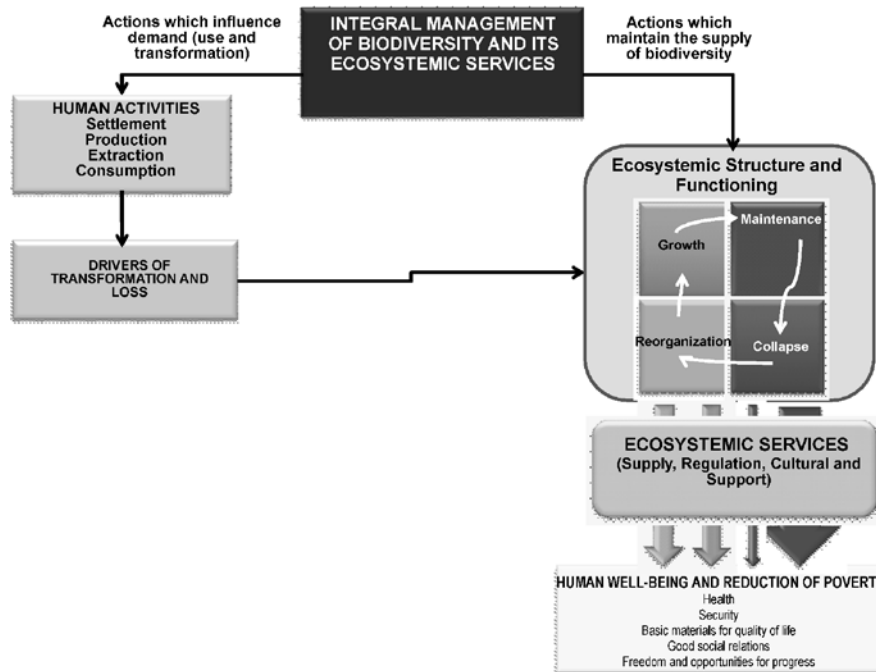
Actions which influence demand (use and transformation)

INTEGRAL MANAGEMENT OF BIODIVERSITY AND ITS ECOSYSTEMIC SERVICES

Actions which maintain the supply of biodiversity

HUMAN ACTIVITIES
Settlement
Production
Extraction
Consumption

DRIVERS OF TRANSFORMATION AND LOSS

Ecosystemic Structure and Functioning

Growth

Maintenance

Reorganization

Collapse

ECOSYSTEMIC SERVICES
(Supply, Regulation, Cultural and Support)

HUMAN WELL-BEING AND REDUCTION OF POVERT
Health
Security
Basic materials for quality of life
Good social relations
Freedom and opportunities for progress